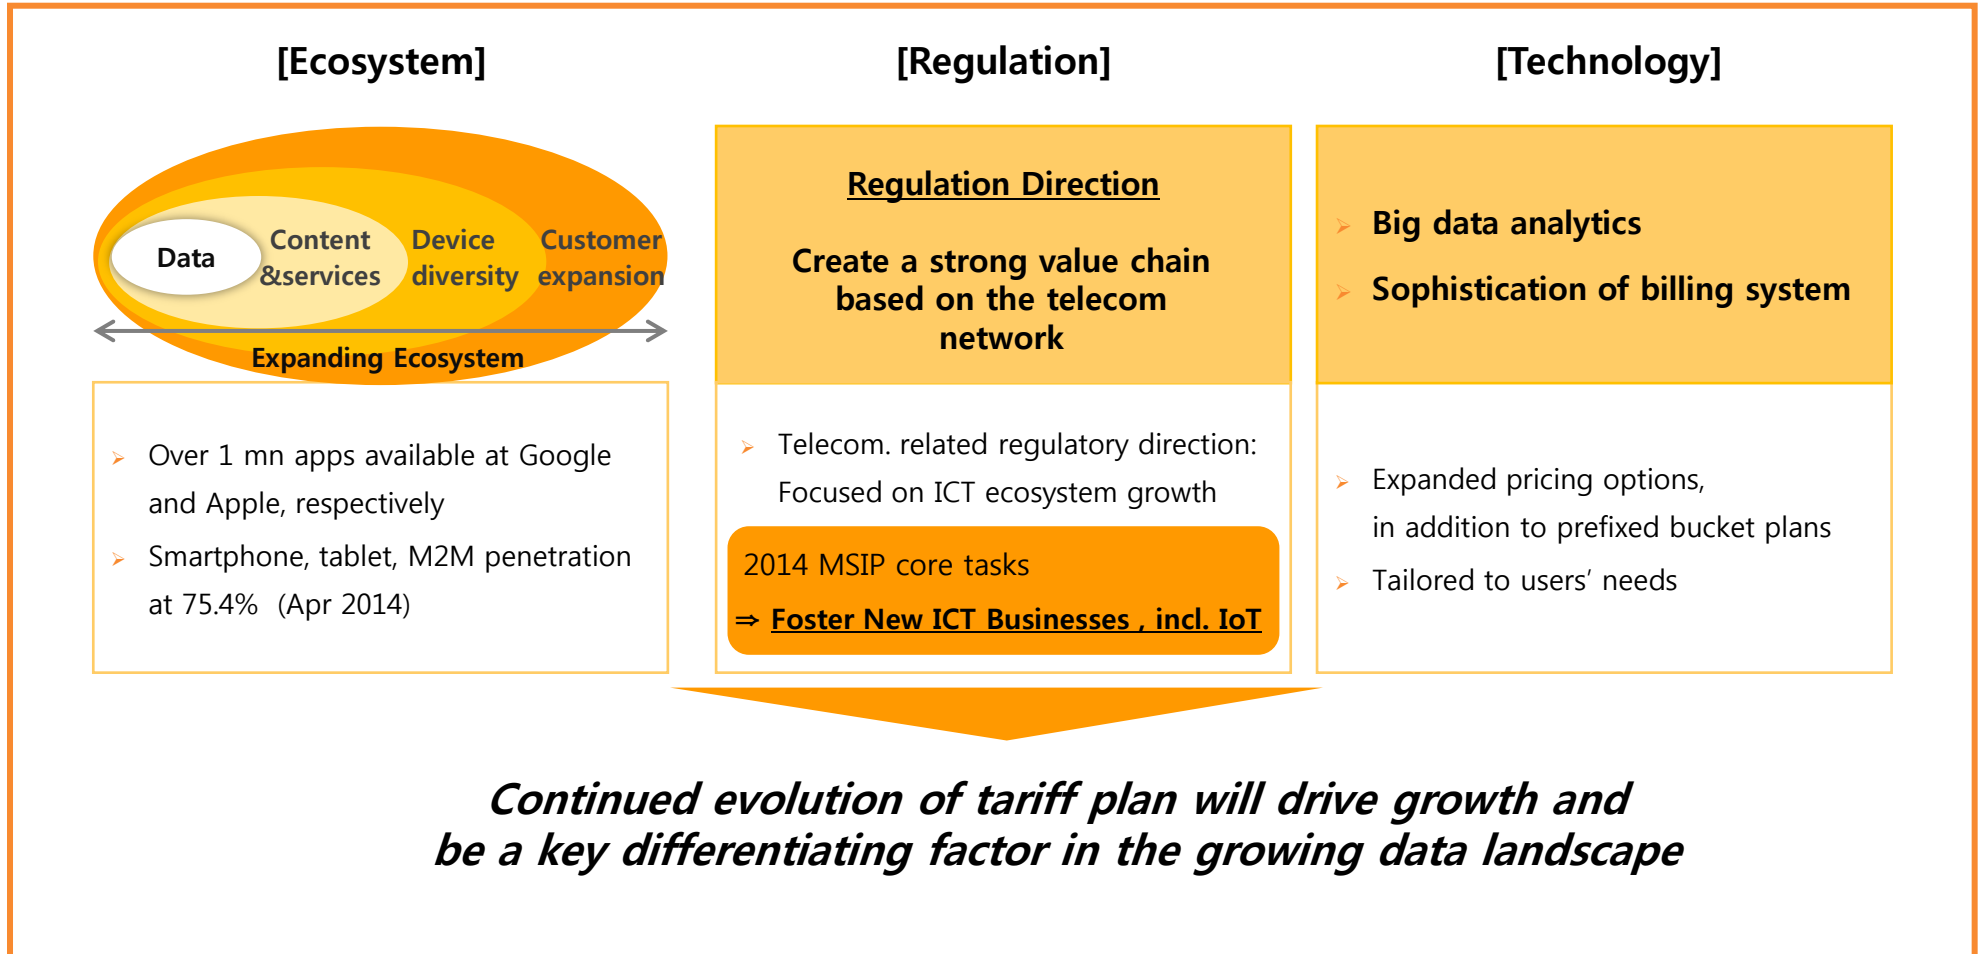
[Ecosystem]

Data

Content &services

Device diversity

Customer expansion

Expanding Ecosystem

➢ Over 1 mn apps available at Google and Apple, respectively

➢ Smartphone, tablet, M2M penetration at 75.4% (Apr 2014)

[Regulation]

Regulation Direction

Create a strong value chain based on the telecom network

➢ Telecom. related regulatory direction: Focused on ICT ecosystem growth

2014 MSIP core tasks

⇒ Foster New ICT Businesses , incl. IoT

[Technology]

➢ Big data analytics

➢ Sophistication of billing system

➢ Expanded pricing options, in addition to prefixed bucket plans

➢ Tailored to users' needs

Continued evolution of tariff plan will drive growth and be a key differentiating factor in the growing data landscape